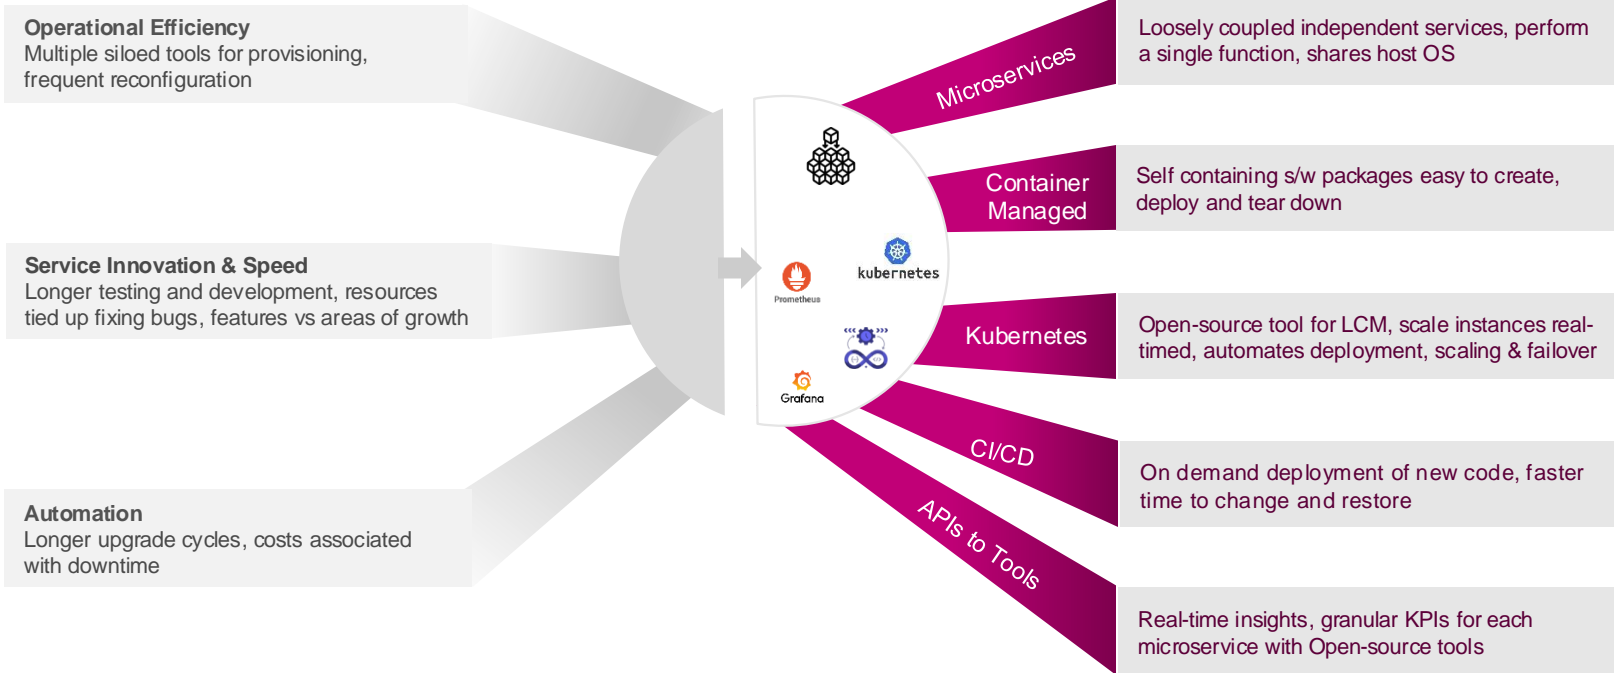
Operational Efficiency
Multiple siloed tools for provisioning, frequent reconfiguration

Service Innovation & Speed
Longer testing and development, resources tied up fixing bugs, features vs areas of growth

Automation
Longer upgrade cycles, costs associated with downtime

kubernetes

Prometheus

Grafana

Microservices

Loosely coupled independent services, perform a single function, shares host OS

Container Managed

Self containing s/w packages easy to create, deploy and tear down

Kubernetes

Open-source tool for LCM, scale instances real-timed, automates deployment, scaling & failover

CI/CD

On demand deployment of new code, faster time to change and restore

APIs to Tools

Real-time insights, granular KPIs for each microservice with Open-source tools